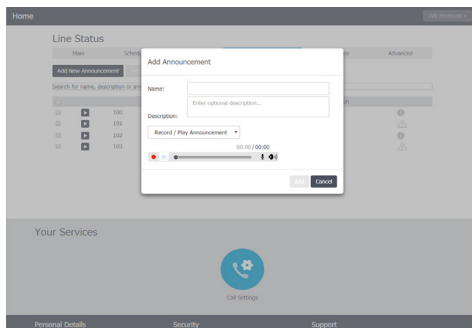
Home

Line Status

Main

Sched

Advanced

Add New Announcement

Search for name, description or an

100

101

102

103

Add Announcement

Name:

Description:

Enter optional description...

Record / Play Announcement

00:00 / 00:00

Add

Cancel

Your Services

Call Settings

Personal Details

Security

Support